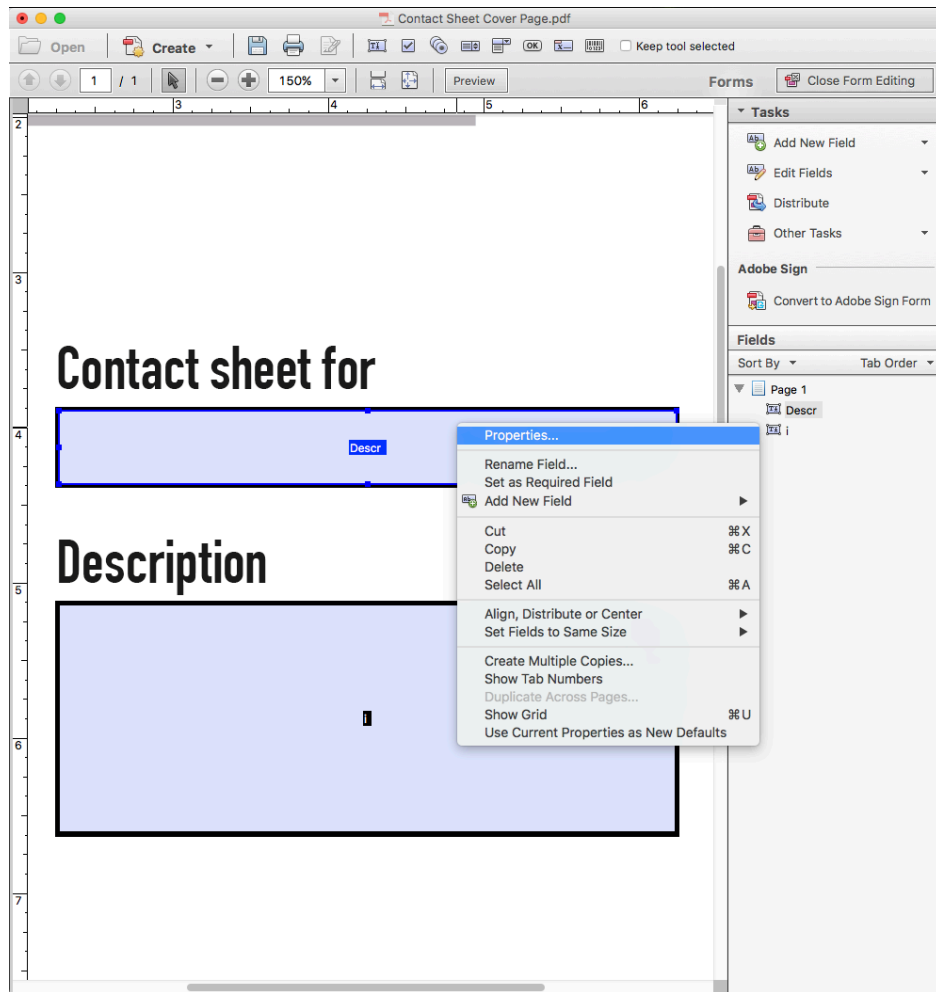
Contact Sheet Cover Page.pdf

Open Create Keep tool selected

1 / 1 150% Preview Forms Close Form Editing

3 4 5 6

2
3
4
5
6
7

Contact sheet for

Descr

Description

i

Properties...
Rename Field...
Set as Required Field
Add New Field
Cut ⌘X
Copy ⌘C
Delete
Select All ⌘A
Align, Distribute or Center
Set Fields to Same Size
Create Multiple Copies...
Show Tab Numbers
Duplicate Across Pages...
Show Grid ⌘U
Use Current Properties as New Defaults

Tasks
Add New Field
Edit Fields
Distribute
Other Tasks
Adobe Sign
Convert to Adobe Sign Form
Fields
Sort By Tab Order
Page 1
Descr
i